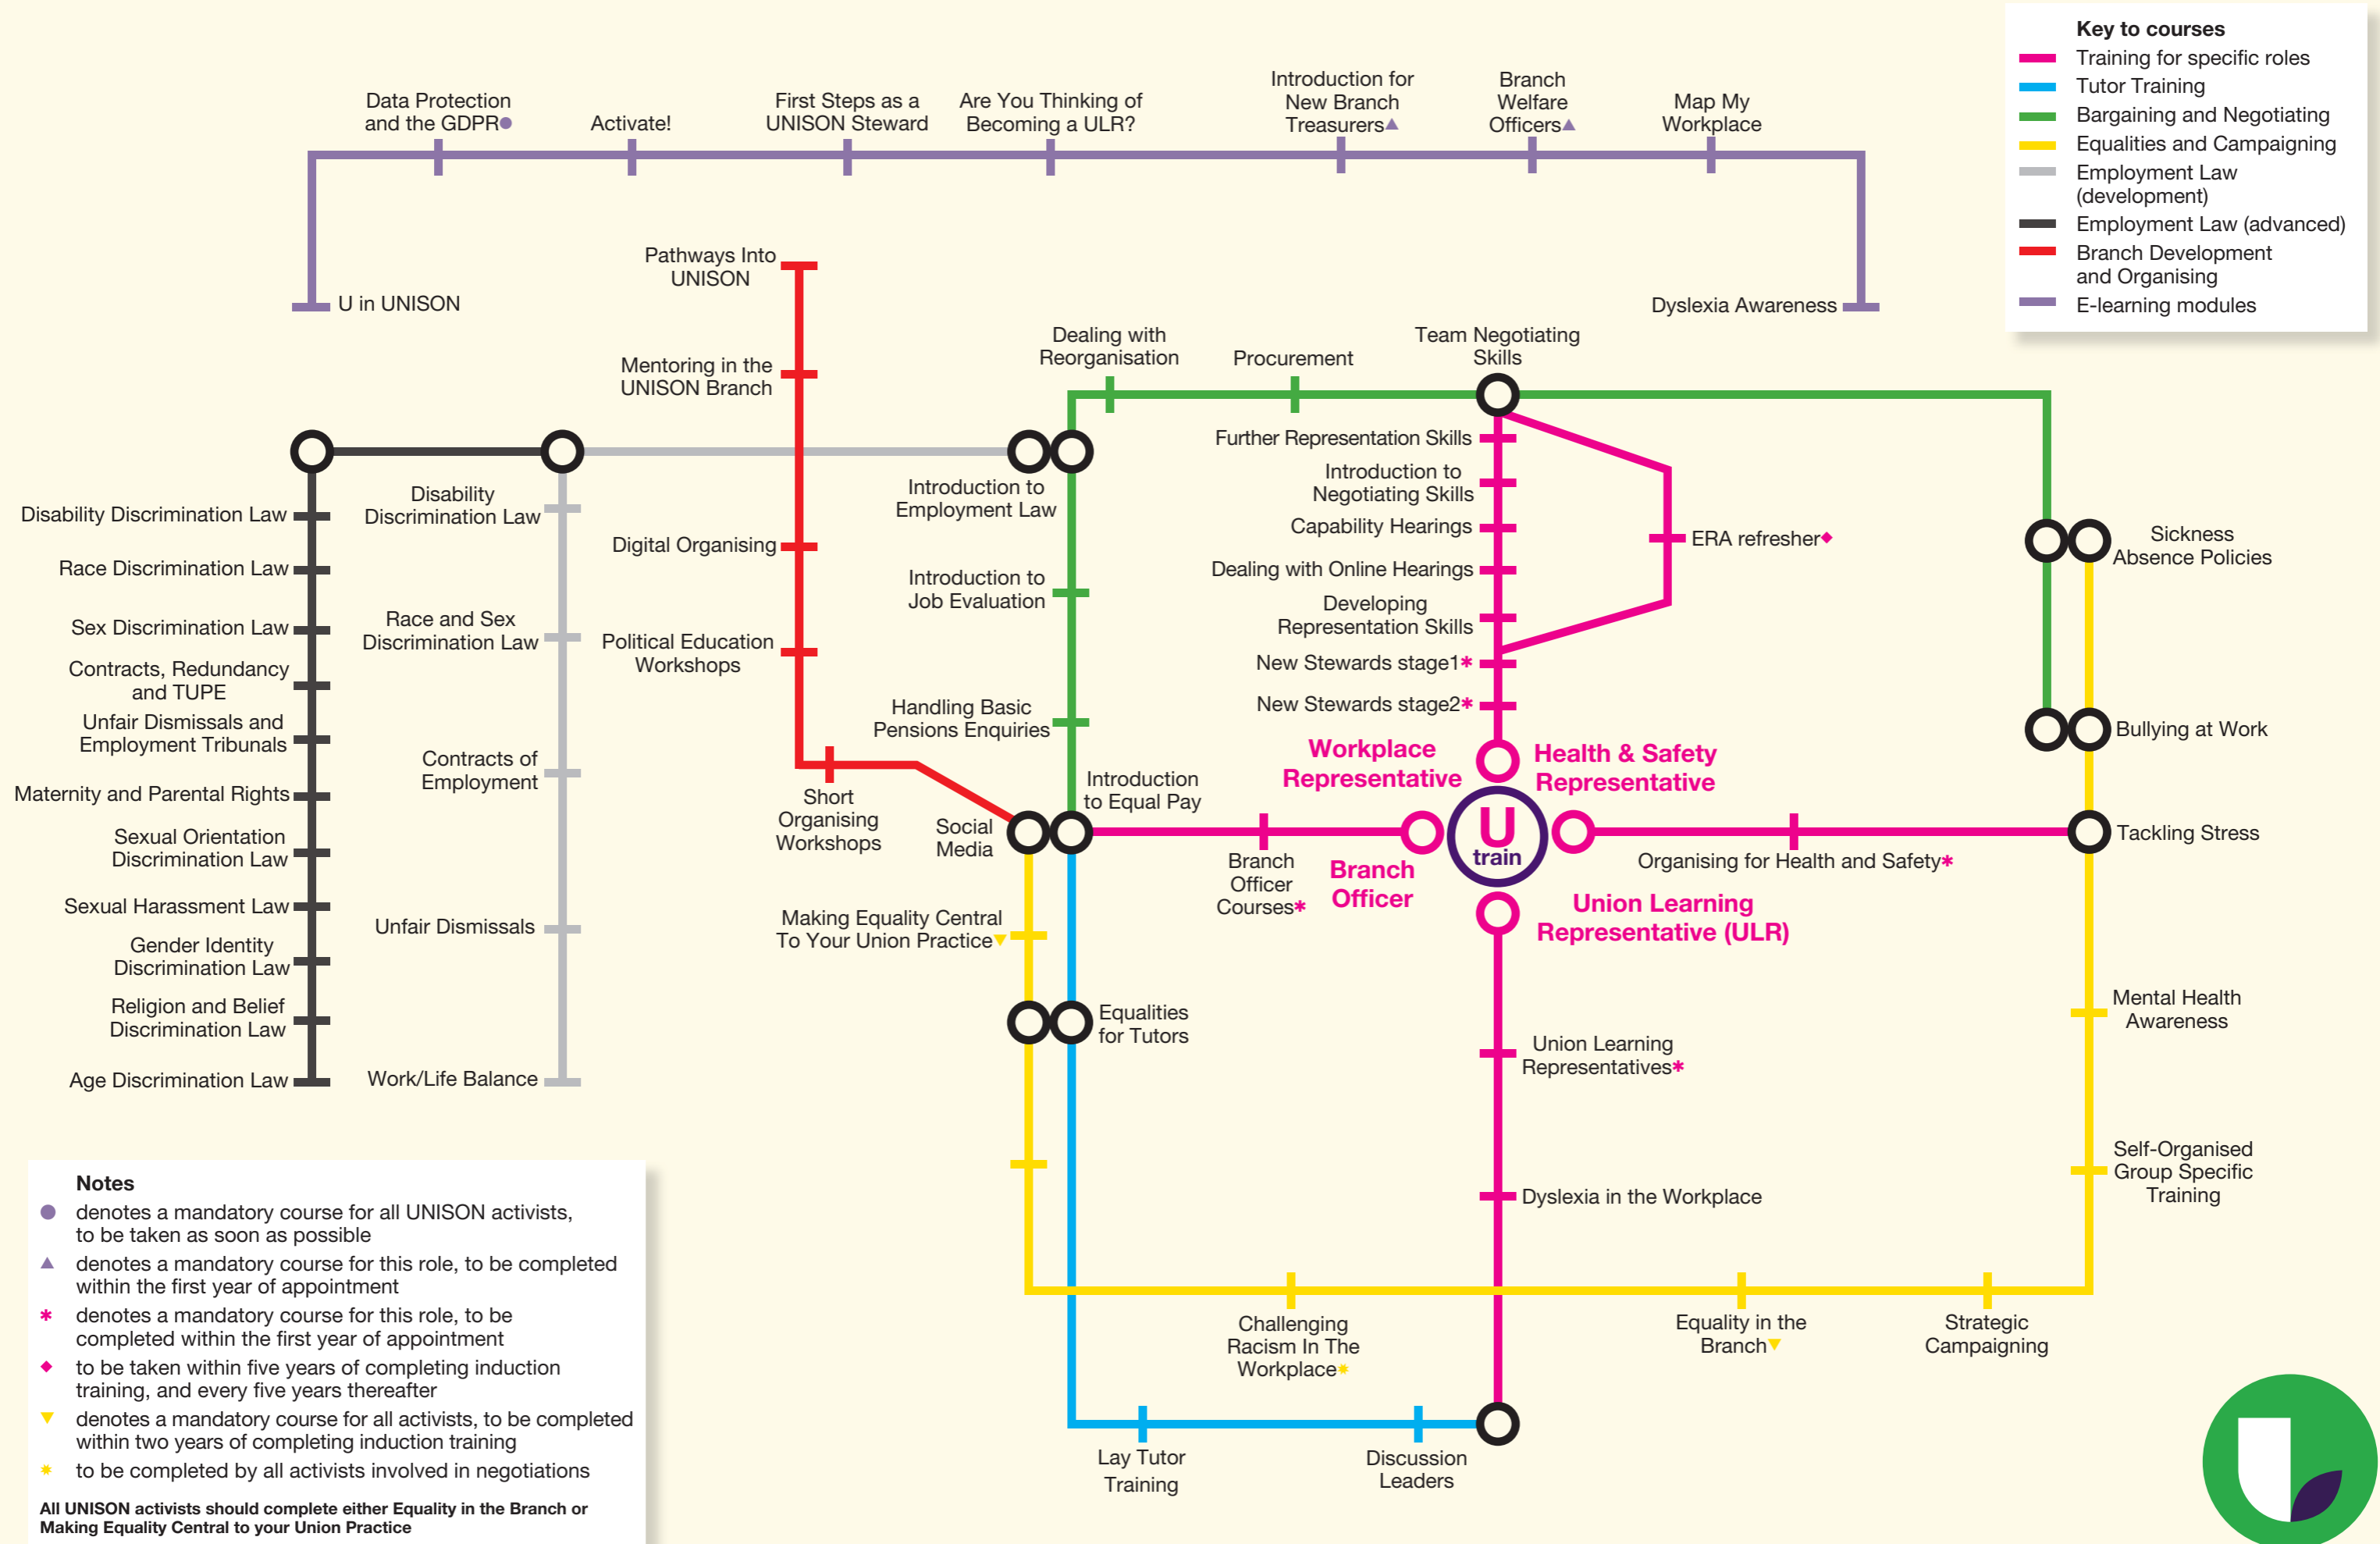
Key to courses
Training for specific roles
Tutor Training
Bargaining and Negotiating
Equalities and Campaigning
Employment Law (development)
Employment Law (advanced)
Branch Development and Organising
E-learning modules

Data Protection and the GDPR●
Activate!
First Steps as a UNISON Steward
Are You Thinking of Becoming a ULR?
Introduction for New Branch Treasurers▲
Branch Welfare Officers▲
Map My Workplace
U in UNISON
Dyslexia Awareness

Pathways Into UNISON
Mentoring in the UNISON Branch
Digital Organising
Political Education Workshops
Short Organising Workshops
Social Media

Dealing with Reorganisation
Procurement
Team Negotiating Skills
Further Representation Skills
Introduction to Negotiating Skills
Capability Hearings
Dealing with Online Hearings
Developing Representation Skills
New Stewards stage1*
New Stewards stage2*
ERA refresher◆

Disability Discrimination Law
Race Discrimination Law
Sex Discrimination Law
Contracts, Redundancy and TUPE
Unfair Dismissals and Employment Tribunals
Maternity and Parental Rights
Sexual Orientation Discrimination Law
Sexual Harassment Law
Gender Identity Discrimination Law
Religion and Belief Discrimination Law
Age Discrimination Law

Disability Discrimination Law
Race and Sex Discrimination Law
Contracts of Employment
Unfair Dismissals
Work/Life Balance

Introduction to Employment Law
Introduction to Job Evaluation
Handling Basic Pensions Enquiries
Introduction to Equal Pay

Sickness Absence Policies
Bullying at Work
Tackling Stress
Mental Health Awareness
Self-Organised Group Specific Training

Workplace Representative
Health & Safety Representative
U train
Branch Officer
Branch Officer Courses*
Organising for Health and Safety*
Union Learning Representative (ULR)
Union Learning Representatives*
Dyslexia in the Workplace

Making Equality Central To Your Union Practice▼
Equalities for Tutors
Challenging Racism In The Workplace*
Equality in the Branch▼
Strategic Campaigning
Lay Tutor Training
Discussion Leaders

Notes
● denotes a mandatory course for all UNISON activists, to be taken as soon as possible
▲ denotes a mandatory course for this role, to be completed within the first year of appointment
* denotes a mandatory course for this role, to be completed within the first year of appointment
◆ to be taken within five years of completing induction training, and every five years thereafter
▼ denotes a mandatory course for all activists, to be completed within two years of completing induction training
* to be completed by all activists involved in negotiations

All UNISON activists should complete either Equality in the Branch or Making Equality Central to your Union Practice